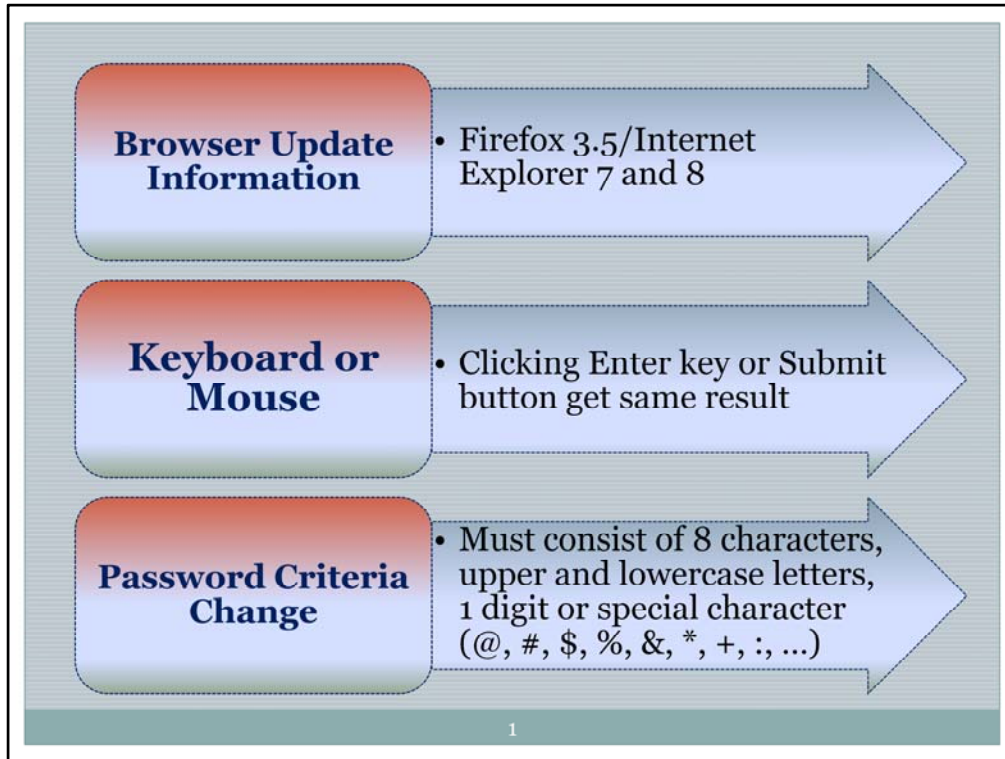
Browser Update Information

• Firefox 3.5/Internet Explorer 7 and 8

Keyboard or Mouse

• Clicking Enter key or Submit button get same result

Password Criteria Change

• Must consist of 8 characters, upper and lowercase letters, 1 digit or special character (@, #, \$, %, &, *, +, :, ...)

1